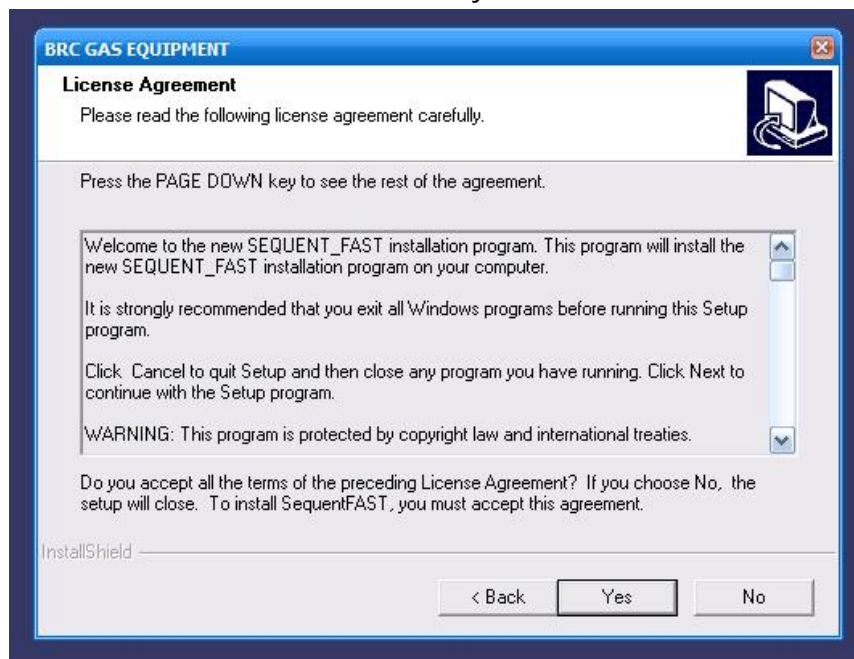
BRC GAS EQUIPMENT

License Agreement

Please read the following license agreement carefully.

Press the PAGE DOWN key to see the rest of the agreement.

Welcome to the new SEQUENT_FAST installation program. This program will install the new SEQUENT_FAST installation program on your computer.

It is strongly recommended that you exit all Windows programs before running this Setup program.

Click Cancel to quit Setup and then close any program you have running. Click Next to continue with the Setup program.

WARNING: This program is protected by copyright law and international treaties.

Do you accept all the terms of the preceding License Agreement? If you choose No, the setup will close. To install SequentFAST, you must accept this agreement.

InstallShield

< Back

Yes

No